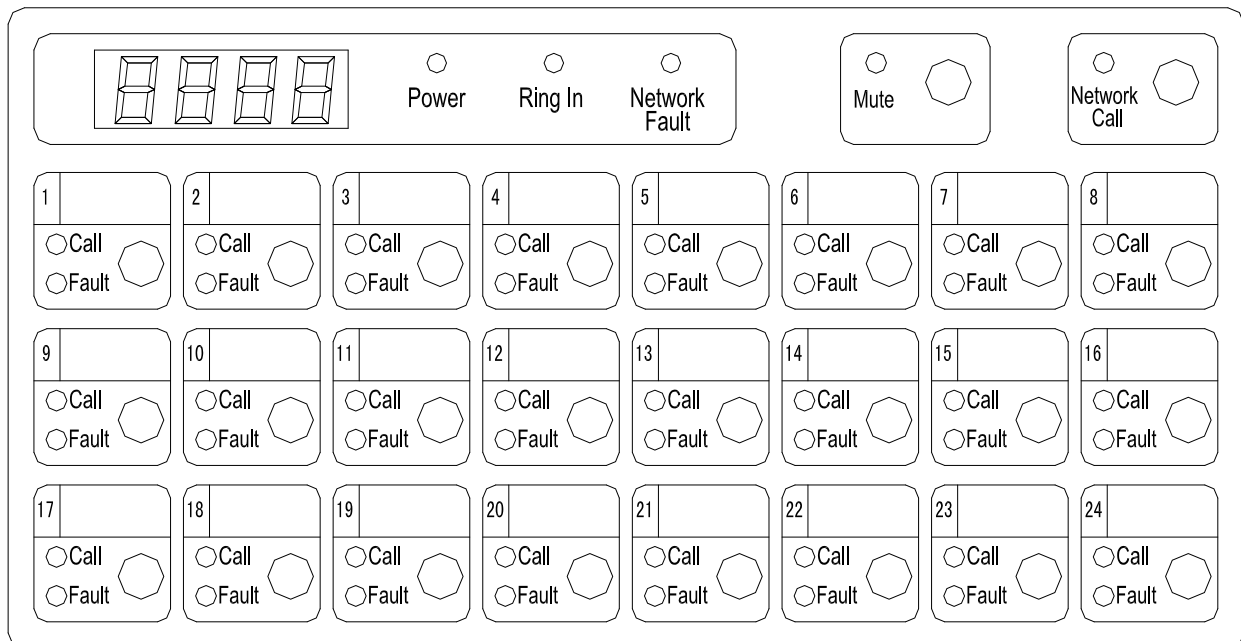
Power Ring In Network Fault

Mute

Network Call

1 Call Fault
2 Call Fault
3 Call Fault
4 Call Fault
5 Call Fault
6 Call Fault
7 Call Fault
8 Call Fault

9 Call Fault
10 Call Fault
11 Call Fault
12 Call Fault
13 Call Fault
14 Call Fault
15 Call Fault
16 Call Fault

17 Call Fault
18 Call Fault
19 Call Fault
20 Call Fault
21 Call Fault
22 Call Fault
23 Call Fault
24 Call Fault